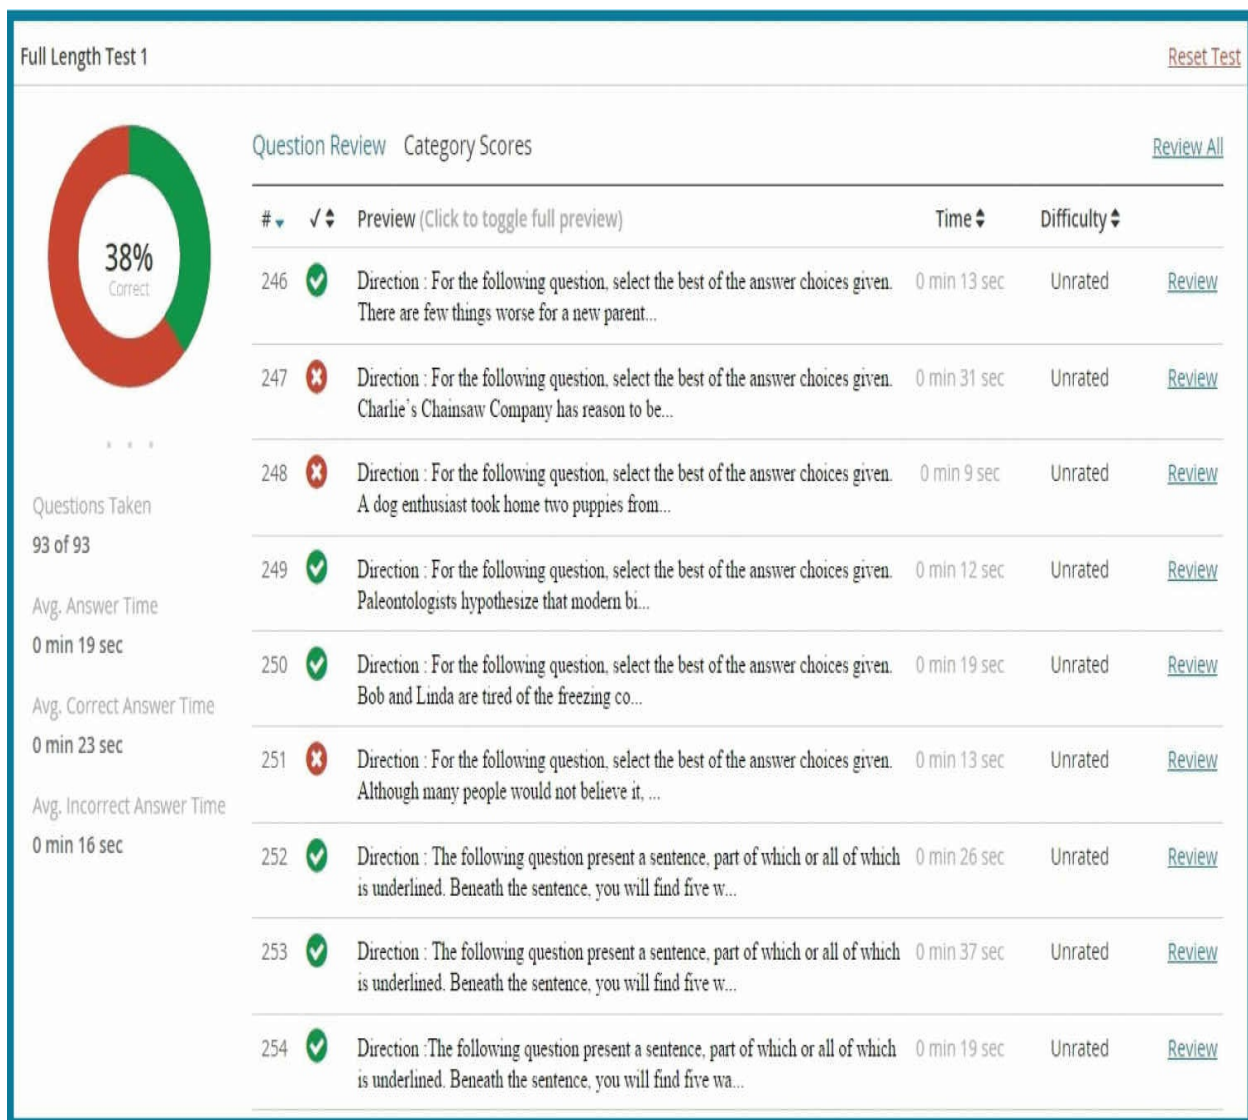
Full Length Test 1

Reset Test

38%
Correct

Questions Taken
93 of 93
Avg. Answer Time
0 min 19 sec
Avg. Correct Answer Time
0 min 23 sec
Avg. Incorrect Answer Time
0 min 16 sec

Question Review Category Scores

Review All

| # | ✓ | Preview (Click to toggle full preview) | Time | Difficulty | |
|---|---|---|---|---|---|
| 246 | ✓ | Direction : For the following question, select the best of the answer choices given. There are few things worse for a new parent... | 0 min 13 sec | Unrated | Review |
| 247 | ✗ | Direction : For the following question, select the best of the answer choices given. Charlie's Chainsaw Company has reason to be... | 0 min 31 sec | Unrated | Review |
| 248 | ✗ | Direction : For the following question, select the best of the answer choices given. A dog enthusiast took home two puppies from... | 0 min 9 sec | Unrated | Review |
| 249 | ✓ | Direction : For the following question, select the best of the answer choices given. Paleontologists hypothesize that modern bi... | 0 min 12 sec | Unrated | Review |
| 250 | ✓ | Direction : For the following question, select the best of the answer choices given. Bob and Linda are tired of the freezing co... | 0 min 19 sec | Unrated | Review |
| 251 | ✗ | Direction : For the following question, select the best of the answer choices given. Although many people would not believe it, ... | 0 min 13 sec | Unrated | Review |
| 252 | ✓ | Direction : The following question present a sentence, part of which or all of which is underlined. Beneath the sentence, you will find five w... | 0 min 26 sec | Unrated | Review |
| 253 | ✓ | Direction : The following question present a sentence, part of which or all of which is underlined. Beneath the sentence, you will find five w... | 0 min 37 sec | Unrated | Review |
| 254 | ✓ | Direction :The following question present a sentence, part of which or all of which is underlined. Beneath the sentence, you will find five wa... | 0 min 19 sec | Unrated | Review |